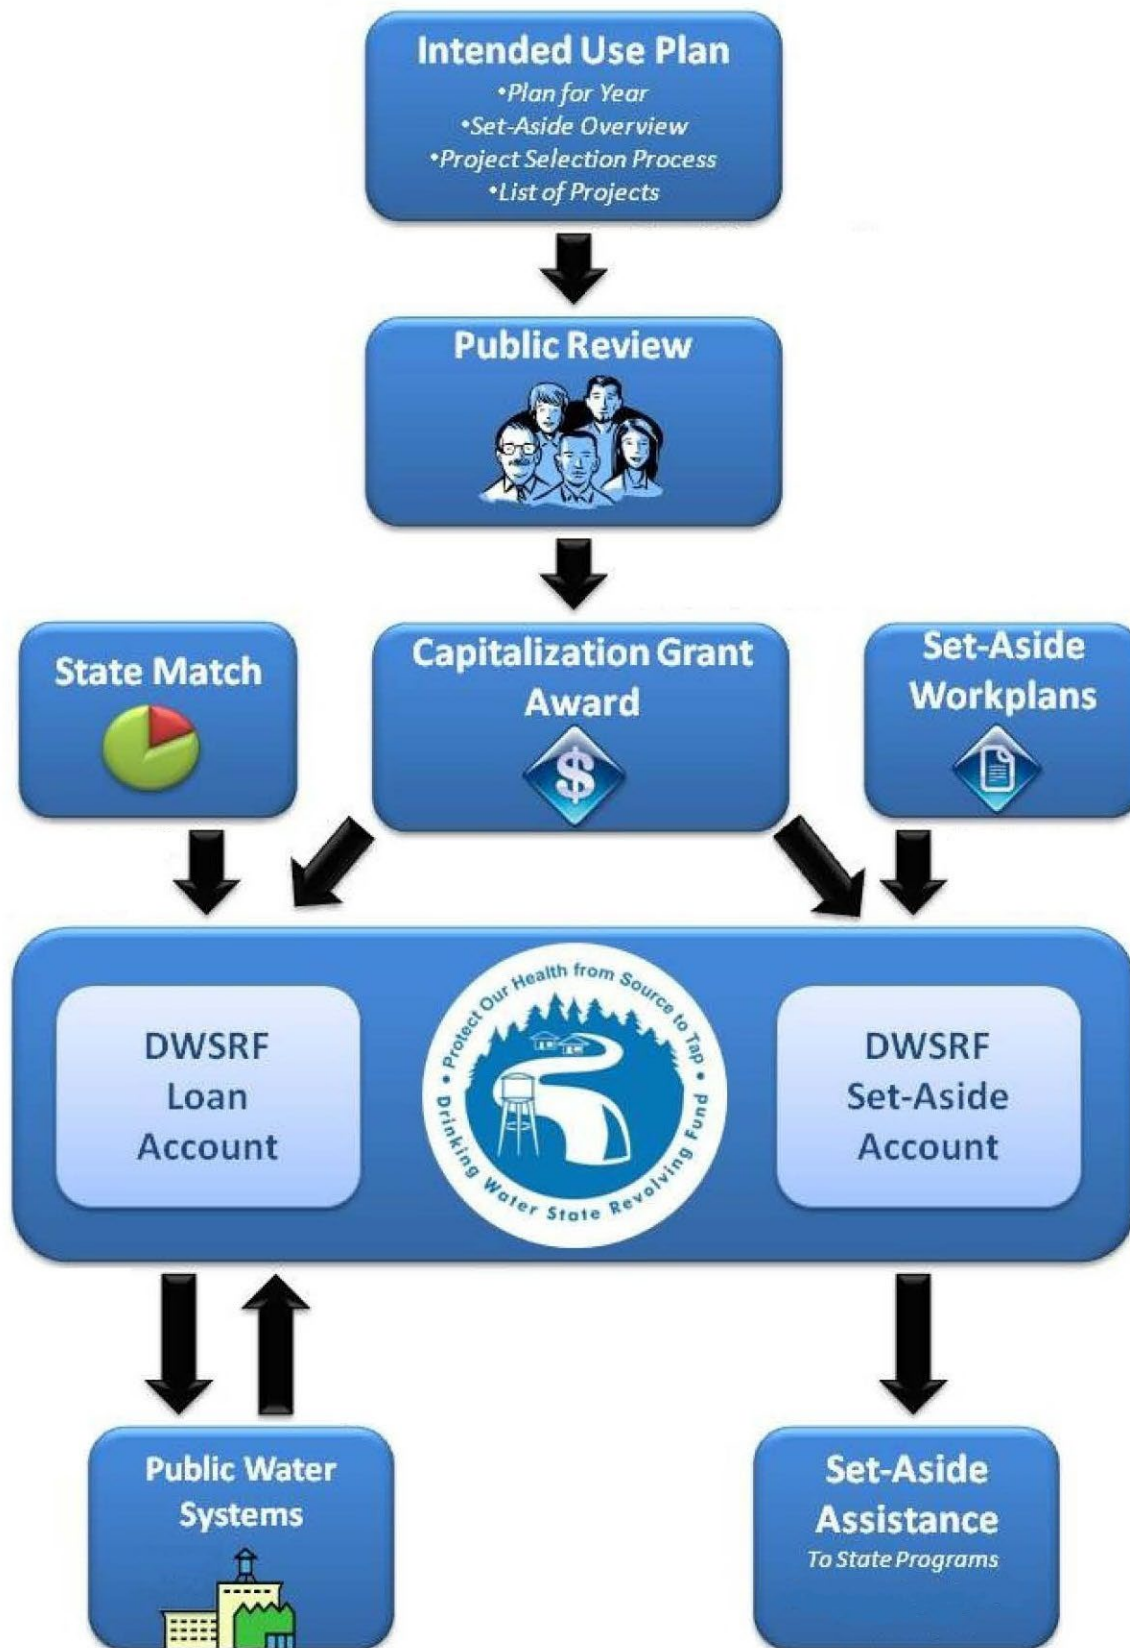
Intended Use Plan
•Plan for Year
•Set-Aside Overview
•Project Selection Process
•List of Projects

Public Review

State Match

Capitalization Grant Award

Set-Aside Workplans

DWSRF Loan Account

Protect Our Health from Source to Tap • Drinking Water State Revolving Fund •

DWSRF Set-Aside Account

Public Water Systems

Set-Aside Assistance
To State Programs